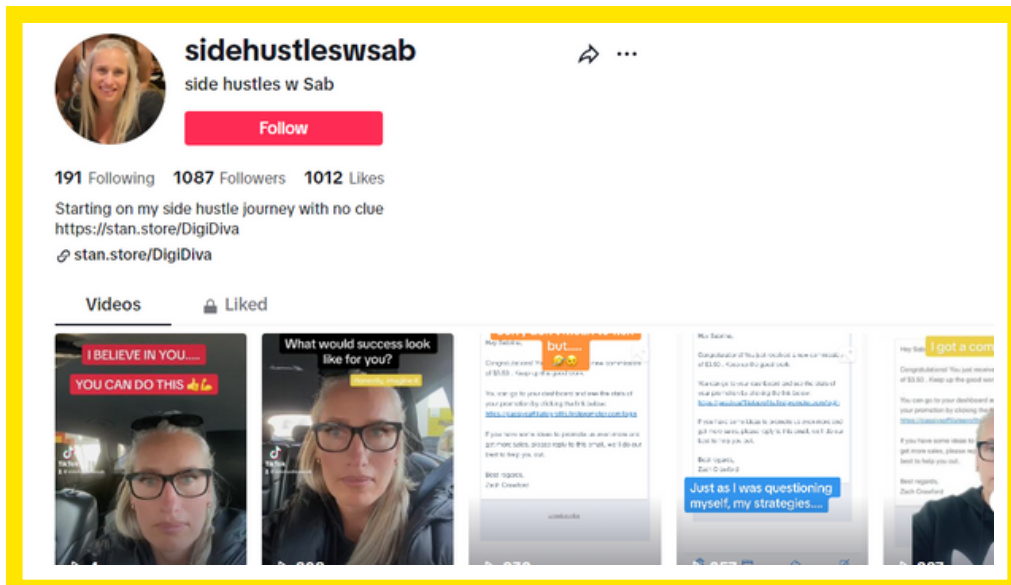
sidehustleswsab
side hustles w Sab

Follow

191 Following 1087 Followers 1012 Likes

Starting on my side hustle journey with no clue
https://stan.store/DigiDiva

stan.store/DigiDiva

Videos Liked

I BELIEVE IN YOU.....
YOU CAN DO THIS 👍💪

What would success look like for you?

but.....

Just as I was questioning myself, my strategies....

I got a com

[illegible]